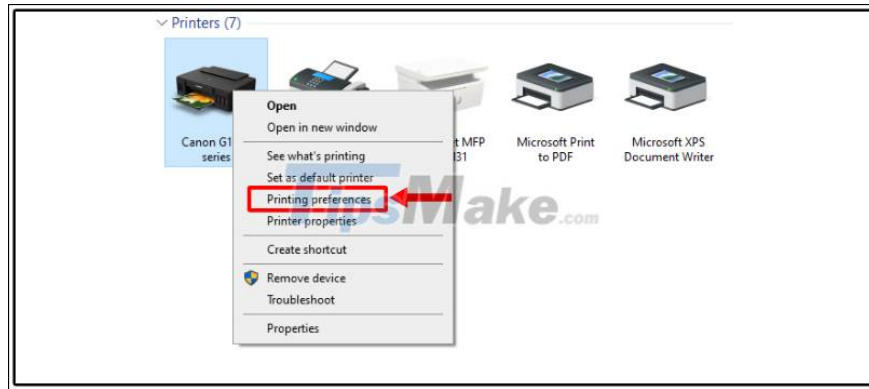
Printers (7)

Canon G1
series

Open
Open in new window
See what's printing
Set as default printer
Printing preferences
Printer properties
Create shortcut
Remove device
Troubleshoot
Properties

t MFP
31

Microsoft Print to PDF

Microsoft XPS Document Writer

TipsMake.com